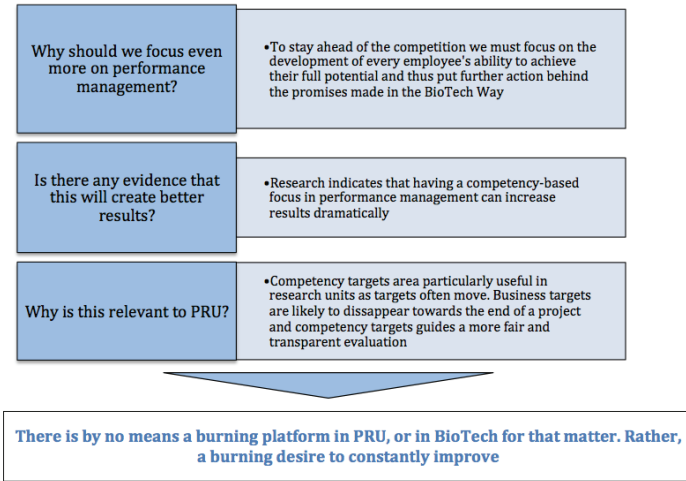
Why should we focus even more on performance management?

•To stay ahead of the competition we must focus on the development of every employee's ability to achieve their full potential and thus put further action behind the promises made in the BioTech Way

Is there any evidence that this will create better results?

•Research indicates that having a competency-based focus in performance management can increase results dramatically

Why is this relevant to PRU?

•Competency targets area particularly useful in research units as targets often move. Business targets are likely to dissappear towards the end of a project and competency targets guides a more fair and transparent evaluation

There is by no means a burning platform in PRU, or in BioTech for that matter. Rather, a burning desire to constantly improve